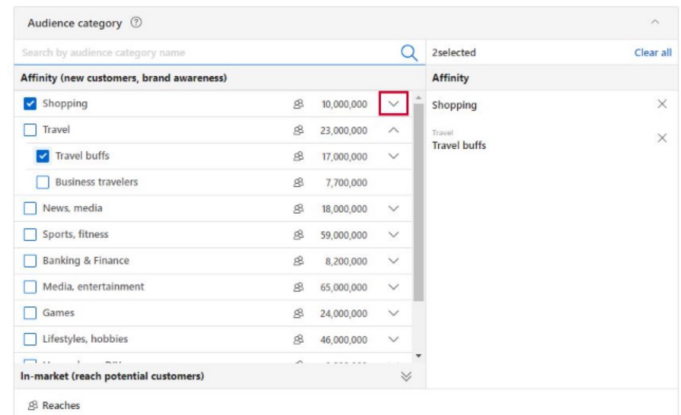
Audience category ⓘ

Search by audience category name

2selected Clear all

Affinity (new customers, brand awareness)

Affinity

Shopping 10,000,000

Shopping

Travel 23,000,000

Travel
Travel buffs

Travel buffs 17,000,000

Business travelers 7,700,000

News, media 18,000,000

Sports, fitness 59,000,000

Banking & Finance 8,200,000

Media, entertainment 65,000,000

Games 24,000,000

Lifestyles, hobbies 46,000,000

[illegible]

In-market (reach potential customers)

Reaches